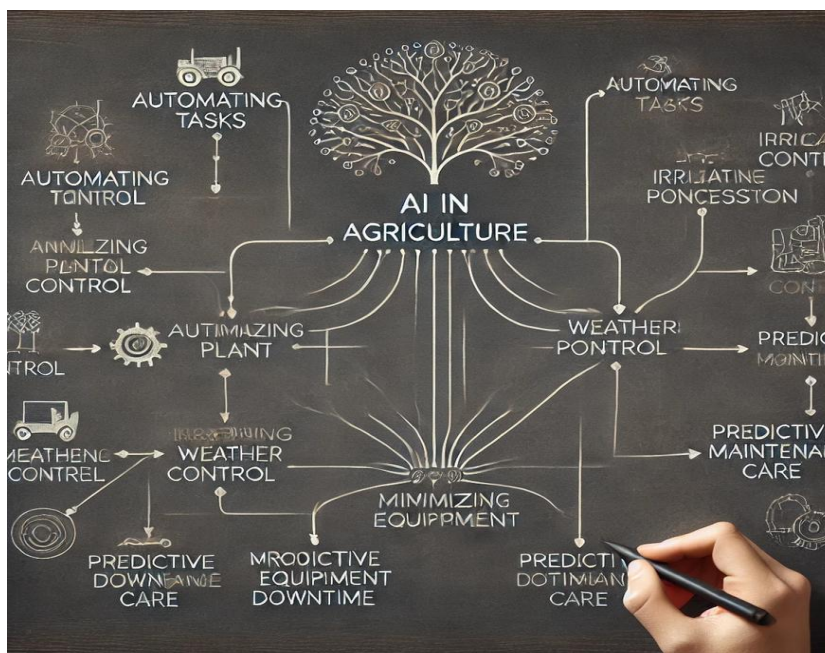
AUTOMATING TASKS

AUTOMATING TONTROL

ANNILIZING PLNTOL CONTROL

NTROL

AUTIMIZING PLANT

MEATHENG CONTREL

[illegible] WEATHER CONTROL

PREDICTIVE DOWNEANE CARE

MRODICTIVE EQUIPMENT DOWNTIME

AI IN AGRICULTURE

MINIMIZING EQUIPPMENT

PREDICTIV DOTIMIAN CARE

AUTOMATING TASKS

IRRILATINE PONCESSTON

IRRICA CONTI

CONTI

WEATHER PONTROL

PREDIC MAINT

PREDICTIV MAINTENAI CARE